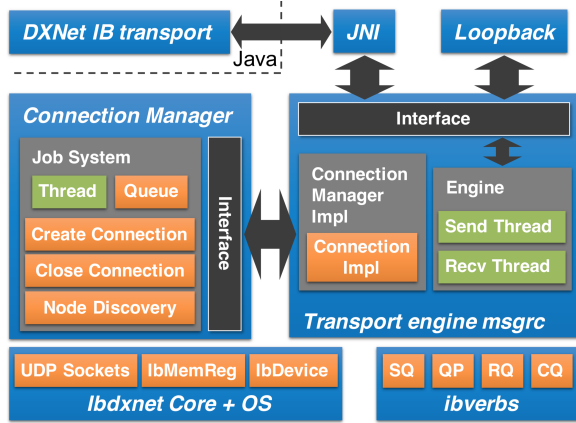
DXNet IB transport

Java

JNI

Loopback

Connection Manager

Job System

Thread

Queue

Create Connection

Close Connection

Node Discovery

Interface

Interface

Connection Manager Impl

Connection Impl

Engine

Send Thread

Recv Thread

Transport engine msgrc

UDP Sockets

IbMemReg

IbDevice

Ibdxnet Core + OS

SQ

QP

RQ

CQ

ibverbs